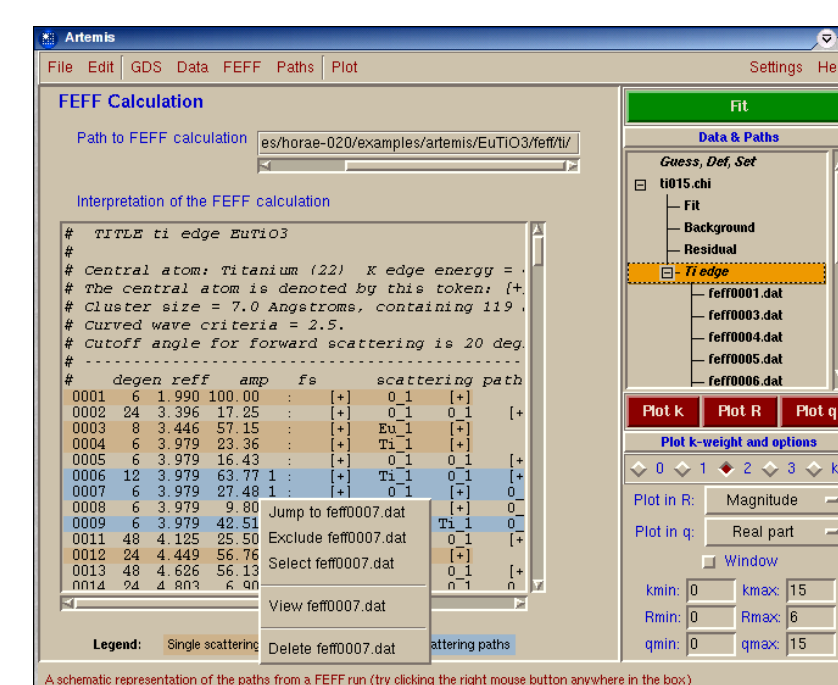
Artemis

File Edit GDS Data FEFF Paths Plot Settings He

FEFF Calculation

Path to FEFF calculation es/horae-020/examples/artemis/EuTiO3/feff/ti/

Interpretation of the FEFF calculation

# TITLE ti edge EuTiO3
#
# Central atom: Titanium (22) K edge energy = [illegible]
# The central atom is denoted by this token: [+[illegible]
# Cluster size = 7.0 Angstroms, containing 119 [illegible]
# Curved wave criteria = 2.5.
# Cutoff angle for forward scattering is 20 deg.
# -----------------------------------------------
# degen reff amp fs scattering path

| | | | | | | | | |
|---|---|---|---|---|---|---|---|---|
| 0001 | 6 | 1.990 | 100.00 | : | [+] | O_1 | [+] | |
| 0002 | 24 | 3.396 | 17.25 | : | [+] | O_1 | O_1 | [+ |
| 0003 | 8 | 3.446 | 57.15 | : | [+] | Eu_1 | [+] | |
| 0004 | 6 | 3.979 | 23.36 | : | [+] | Ti_1 | [+] | |
| 0005 | 6 | 3.979 | 16.43 | : | [+] | O_1 | O_1 | [+ |
| 0006 | 12 | 3.979 | 63.77 1 | : | [+] | Ti_1 | O_1 | [+ |
| 0007 | 6 | 3.979 | 27.48 1 | : | [+] | O_1 | [+] | O_ |
| 0008 | 6 | 3.979 | 9.80 | | | | [+] | O_ |
| 0009 | 6 | 3.979 | 42.51 | | | | Ti_1 | O_ |
| 0011 | 48 | 4.125 | 25.50 | | | | O_1 | [+ |
| 0012 | 24 | 4.449 | 56.76 | | | | [+] | |
| 0013 | 48 | 4.626 | 56.13 | | | | O_1 | [+ |
| 0014 | 24 | 4.803 | 6.90 | | | | O_1 | O |

Jump to feff0007.dat
Exclude feff0007.dat
Select feff0007.dat
View feff0007.dat
Delete feff0007.dat

Legend: Single scattering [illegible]attering paths

Fit
Data & Paths
Guess, Def, Set
ti015.chi
Fit
Background
Residual
Ti edge
feff0001.dat
feff0003.dat
feff0004.dat
feff0005.dat
feff0006.dat

Plot k Plot R Plot q
Plot k-weight and options
0 1 2 3 k
Plot in R: Magnitude
Plot in q: Real part
Window
kmin: 0 kmax: 15
Rmin: 0 Rmax: 6
qmin: 0 qmax: 15

A schematic representation of the paths from a FEFF run (try clicking the right mouse button anywhere in the box)